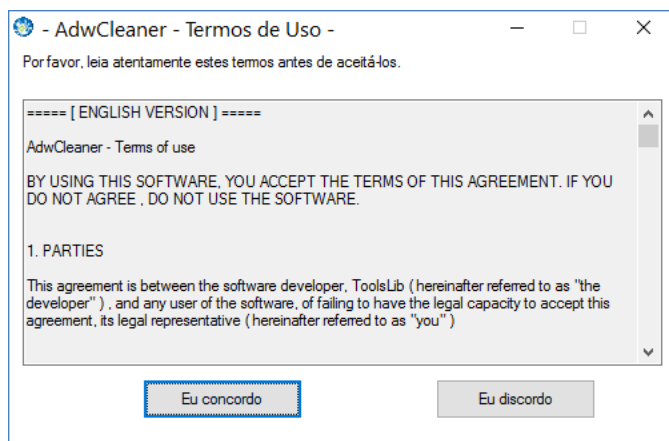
- AdwCleaner - Termos de Uso -

Por favor, leia atentamente estes termos antes de aceitá-los.

===== [ ENGLISH VERSION ] =====

AdwCleaner - Terms of use

BY USING THIS SOFTWARE, YOU ACCEPT THE TERMS OF THIS AGREEMENT. IF YOU DO NOT AGREE , DO NOT USE THE SOFTWARE.

1. PARTIES

This agreement is between the software developer, ToolsLib ( hereinafter referred to as "the developer" ) , and any user of the software, of failing to have the legal capacity to accept this agreement, its legal representative ( hereinafter referred to as "you" )

Eu concordo

Eu discordo